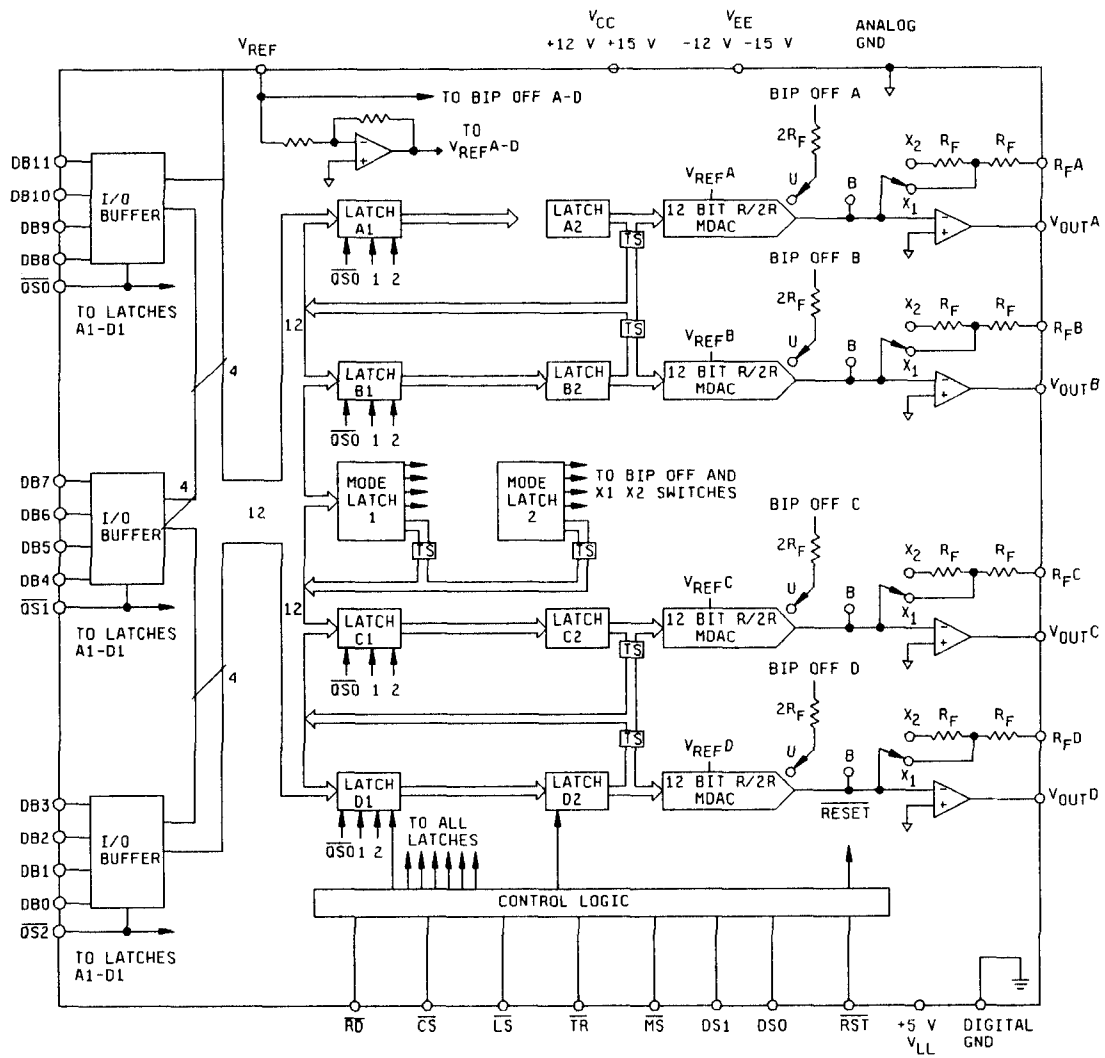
$V_{CC}$
+12 V +15 V

$V_{EE}$
-12 V -15 V

ANALOG
GND

$V_{REF}$

TO BIP OFF A-D

TO
$V_{REF}$A-D

DB11
DB10
DB9
DB8
$\overline{QS0}$

I/O
BUFFER

TO LATCHES
A1-D1

BIP OFF A
$2R_F$
U
B
$X_2$ $R_F$ $R_F$
$R_F$A
$X_1$
$V_{OUT}$A

LATCH
A1
$\overline{QS0}$ 1 2

LATCH
A2

TS

$V_{REF}$A
12 BIT R/2R
MDAC

12

BIP OFF B
$2R_F$
U
B
$X_2$ $R_F$ $R_F$
$R_F$B
$X_1$
$V_{OUT}$B

TS

$V_{REF}$B

LATCH
B1
$\overline{QS0}$ 1 2

LATCH
B2

12 BIT R/2R
MDAC

4

DB7
DB6
DB5
DB4
$\overline{QS1}$

I/O
BUFFER

4

12

MODE
LATCH
1

MODE
LATCH
2

TO BIP OFF AND
X1 X2 SWITCHES

TS
TS

BIP OFF C
$2R_F$
U
B
$X_2$ $R_F$ $R_F$
$R_F$C
$X_1$
$V_{OUT}$C

TO LATCHES
A1-D1

12

LATCH
C1
$\overline{QS0}$ 1 2

LATCH
C2

TS

$V_{REF}$C
12 BIT R/2R
MDAC

4

BIP OFF D
$2R_F$
U
B
$X_2$ $R_F$ $R_F$
$R_F$D
$X_1$
$V_{OUT}$D

TS

$V_{REF}$D

LATCH
D1
$\overline{QS0}$1 2

LATCH
D2

12 BIT R/2R
MDAC

$\overline{RESET}$

DB3
DB2
DB1
DB0
$\overline{QS2}$

I/O
BUFFER

TO ALL
LATCHES

CONTROL LOGIC

TO LATCHES
A1-D1

$\overline{RD}$ $\overline{CS}$ $\overline{LS}$ $\overline{TR}$ $\overline{MS}$ DS1 DS0 $\overline{RST}$ +5 V $V_{LL}$ DIGITAL GND